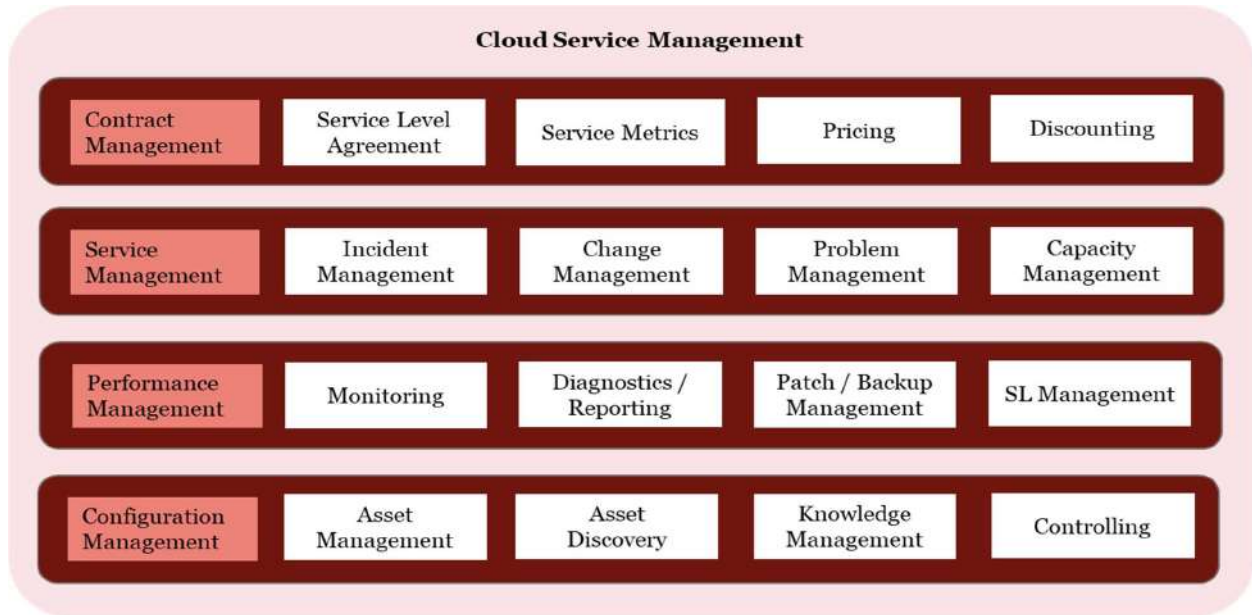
Cloud Service Management

Contract Management
Service Level Agreement
Service Metrics
Pricing
Discounting

Service Management
Incident Management
Change Management
Problem Management
Capacity Management

Performance Management
Monitoring
Diagnostics / Reporting
Patch / Backup Management
SL Management

Configuration Management
Asset Management
Asset Discovery
Knowledge Management
Controlling